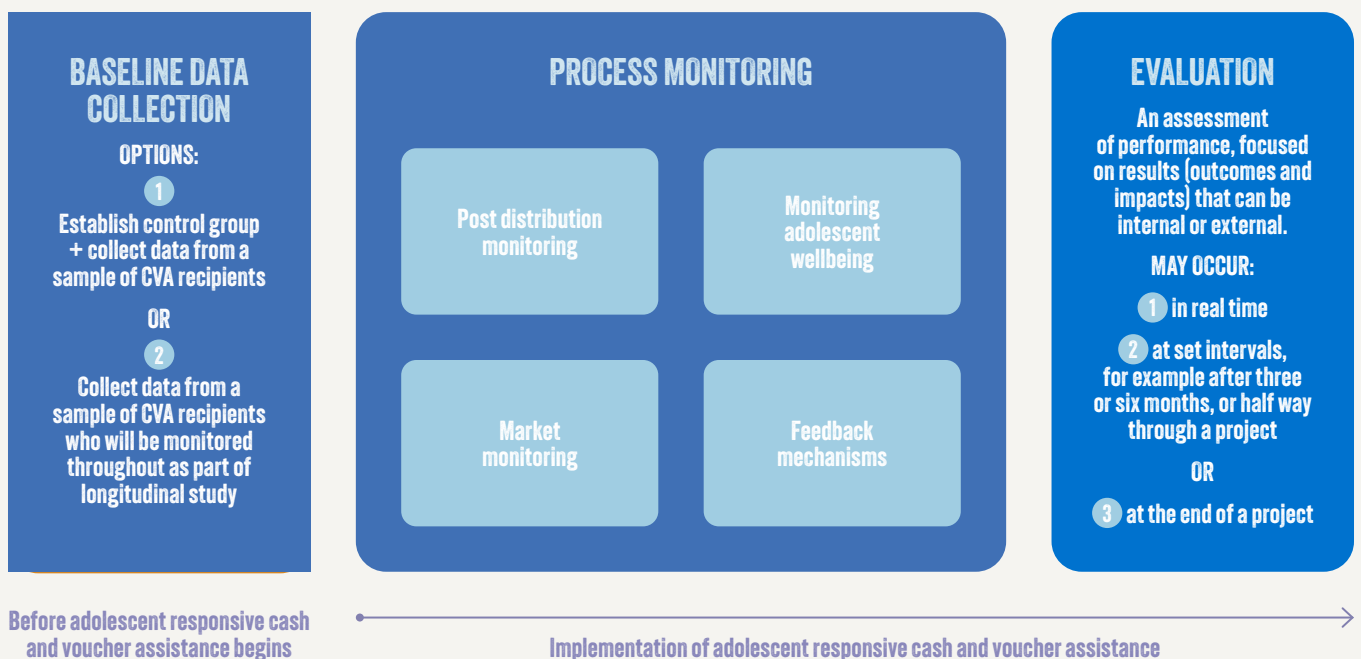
BASELINE DATA COLLECTION

OPTIONS:

1

Establish control group + collect data from a sample of CVA recipients

OR

2

Collect data from a sample of CVA recipients who will be monitored throughout as part of longitudinal study

PROCESS MONITORING

Post distribution monitoring

Monitoring adolescent wellbeing

Market monitoring

Feedback mechanisms

EVALUATION

An assessment of performance, focused on results (outcomes and impacts) that can be internal or external.

MAY OCCUR:

1 in real time

2 at set intervals, for example after three or six months, or half way through a project

OR

3 at the end of a project

Before adolescent responsive cash and voucher assistance begins

Implementation of adolescent responsive cash and voucher assistance